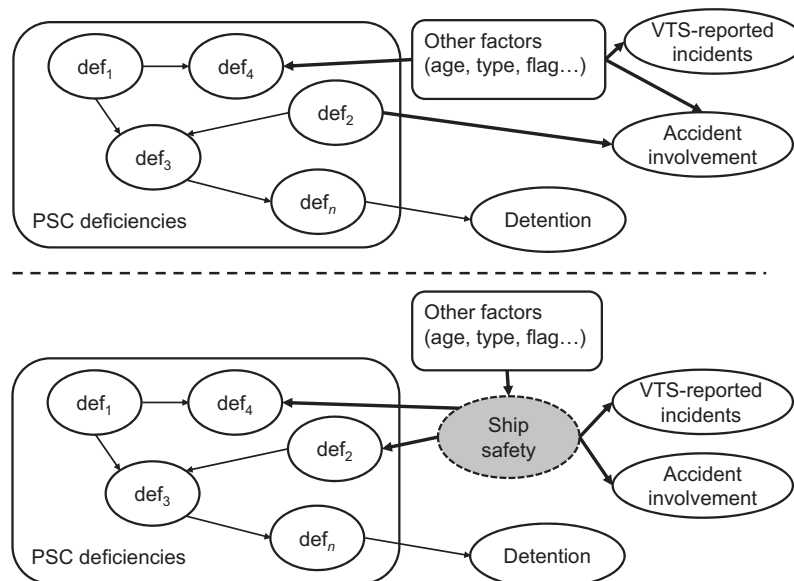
def$_1$

def$_4$

Other factors (age, type, flag…)

VTS-reported incidents

def$_2$

def$_3$

Accident involvement

def$_n$

PSC deficiencies

Detention

Other factors (age, type, flag…)

def$_1$

def$_4$

VTS-reported incidents

def$_2$

Ship safety

def$_3$

Accident involvement

def$_n$

PSC deficiencies

Detention